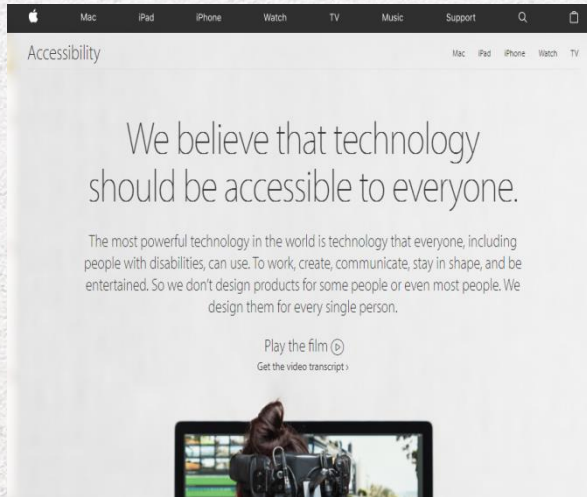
Mac iPad iPhone Watch TV Music Support

Accessibility

Mac iPad iPhone Watch TV

We believe that technology should be accessible to everyone.

The most powerful technology in the world is technology that everyone, including people with disabilities, can use. To work, create, communicate, stay in shape, and be entertained. So we don't design products for some people or even most people. We design them for every single person.

Play the film

Get the video transcript ›